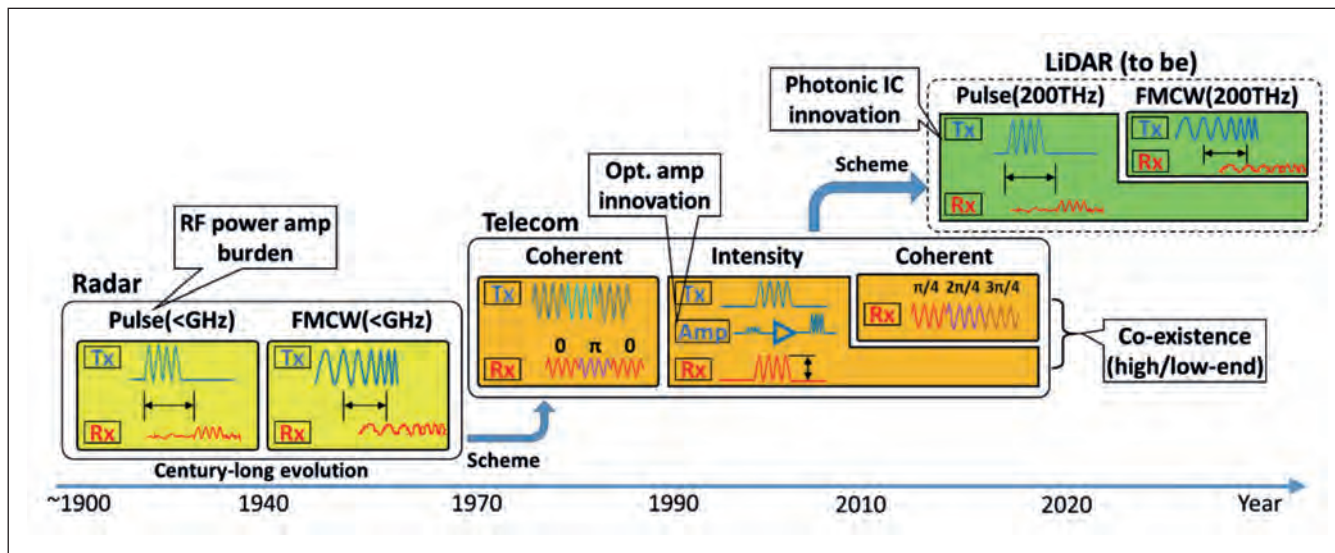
LiDAR (to be)

Photonic IC innovation

Pulse(200THz)

Tx

Rx

FMCW(200THz)

Tx

Rx

Scheme

Opt. amp innovation

Telecom

Coherent

Tx

0 π 0

Rx

Intensity

Tx

Amp

Rx

Coherent

$\pi/4$ $2\pi/4$ $3\pi/4$

Rx

Co-existence (high/low-end)

RF power amp burden

Radar

Pulse(<GHz)

Tx

Rx

FMCW(<GHz)

Tx

Rx

Century-long evolution

Scheme

~1900 1940 1970 1990 2010 2020 Year